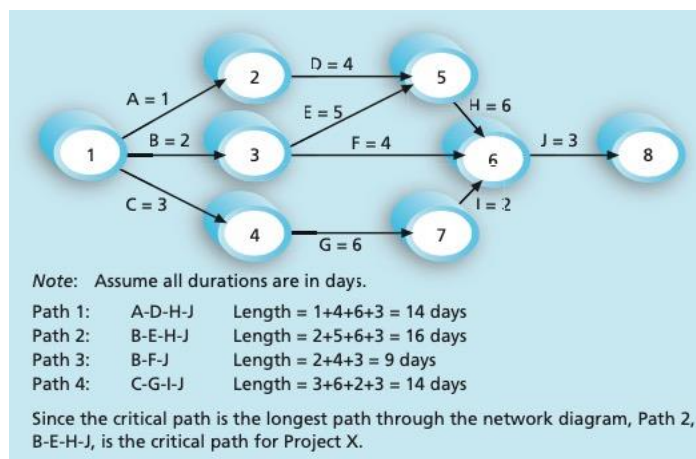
1
2
3
4
5
6
7
8
A = 1
B = 2
C = 3
D = 4
E = 5
F = 4
G = 6
H = 6
I = 2
J = 3

*Note*: Assume all durations are in days.

Path 1: A-D-H-J Length = 1+4+6+3 = 14 days
Path 2: B-E-H-J Length = 2+5+6+3 = 16 days
Path 3: B-F-J Length = 2+4+3 = 9 days
Path 4: C-G-I-J Length = 3+6+2+3 = 14 days

Since the critical path is the longest path through the network diagram, Path 2, B-E-H-J, is the critical path for Project X.